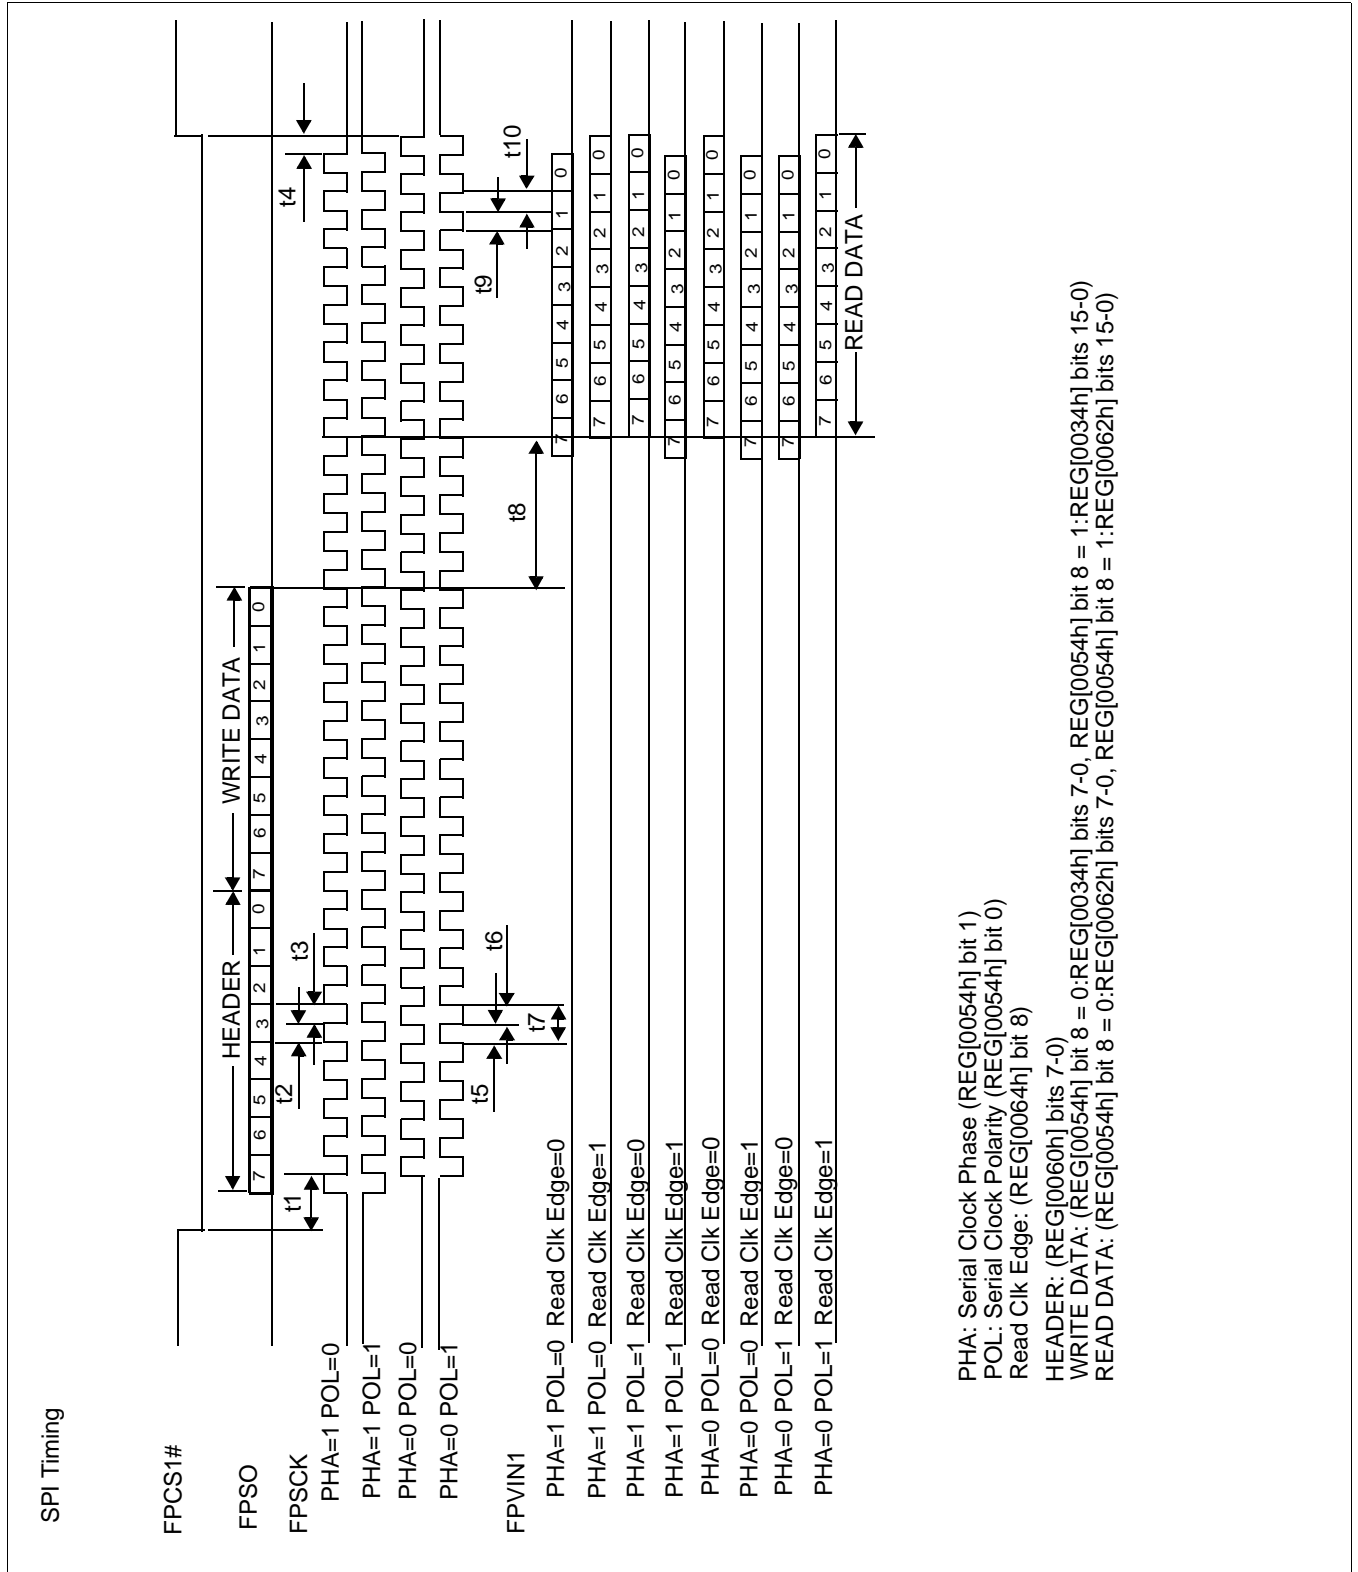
SPI Timing

FPCS1#

FPSO

FPSCK

PHA=1 POL=0

PHA=1 POL=1

PHA=0 POL=0

PHA=0 POL=1

FPVIN1

PHA=1 POL=0 Read Clk Edge=0

PHA=1 POL=0 Read Clk Edge=1

PHA=1 POL=1 Read Clk Edge=0

PHA=1 POL=1 Read Clk Edge=1

PHA=0 POL=0 Read Clk Edge=0

PHA=0 POL=0 Read Clk Edge=1

PHA=0 POL=1 Read Clk Edge=0

PHA=0 POL=1 Read Clk Edge=1

HEADER

7 6 5 4 3 2 1 0

WRITE DATA

7 6 5 4 3 2 1 0

t1 t2 t3 t4 t5 t6 t7 t8 t9 t10

7 6 5 4 3 2 1 0

7 6 5 4 3 2 1 0

7 6 5 4 3 2 1 0

7 6 5 4 3 2 1 0

7 6 5 4 3 2 1 0

7 6 5 4 3 2 1 0

7 6 5 4 3 2 1 0

7 6 5 4 3 2 1 0

READ DATA

PHA: Serial Clock Phase (REG[0054h] bit 1)
POL: Serial Clock Polarity (REG[0054h] bit 0)
Read Clk Edge: (REG[0064h] bit 8)

HEADER: (REG[0060h] bits 7-0)
WRITE DATA: (REG[0054h] bit 8 = 0:REG[0034h] bits 7-0, REG[0054h] bit 8 = 1:REG[0034h] bits 15-0)
READ DATA: (REG[0054h] bit 8 = 0:REG[0062h] bits 7-0, REG[0054h] bit 8 = 1:REG[0062h] bits 15-0)